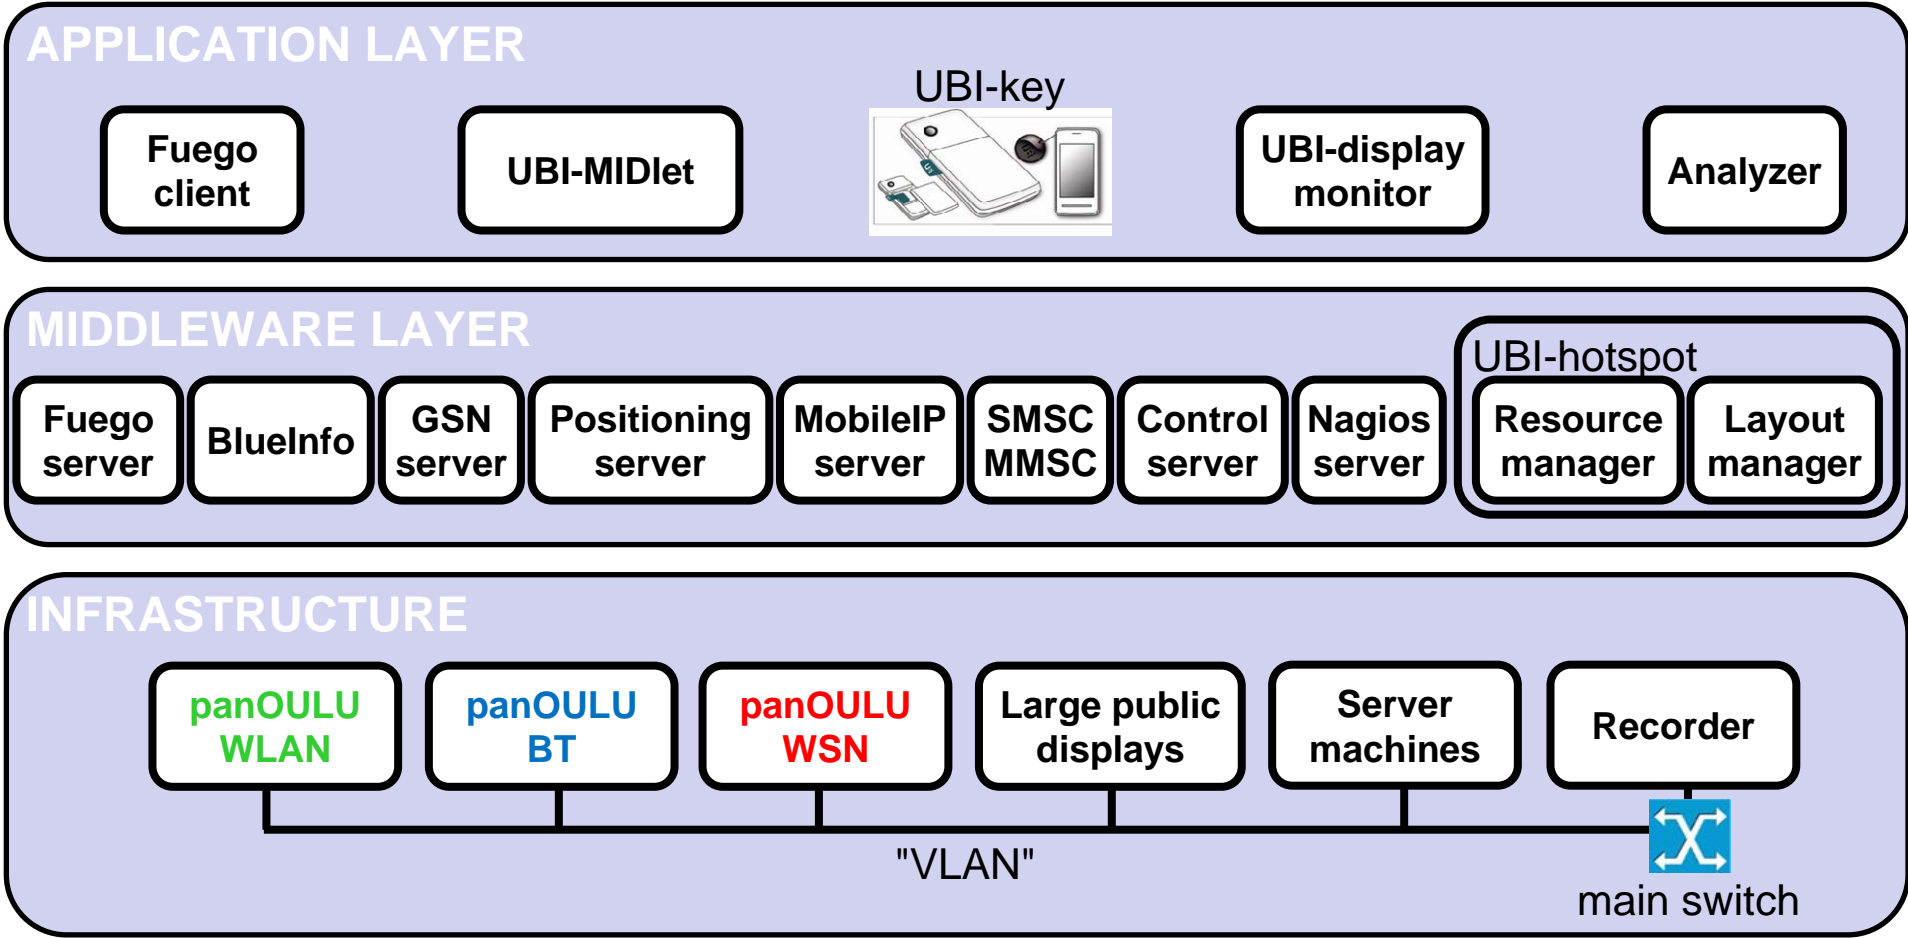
APPLICATION LAYER

Fuego client

UBI-MIDlet

UBI-key

UBI-display monitor

Analyzer

MIDDLEWARE LAYER

Fuego server

BlueInfo

GSN server

Positioning server

MobileIP server

SMSC MMSC

Control server

Nagios server

UBI-hotspot

Resource manager

Layout manager

INFRASTRUCTURE

panOULU WLAN

panOULU BT

panOULU WSN

Large public displays

Server machines

Recorder

"VLAN"

main switch